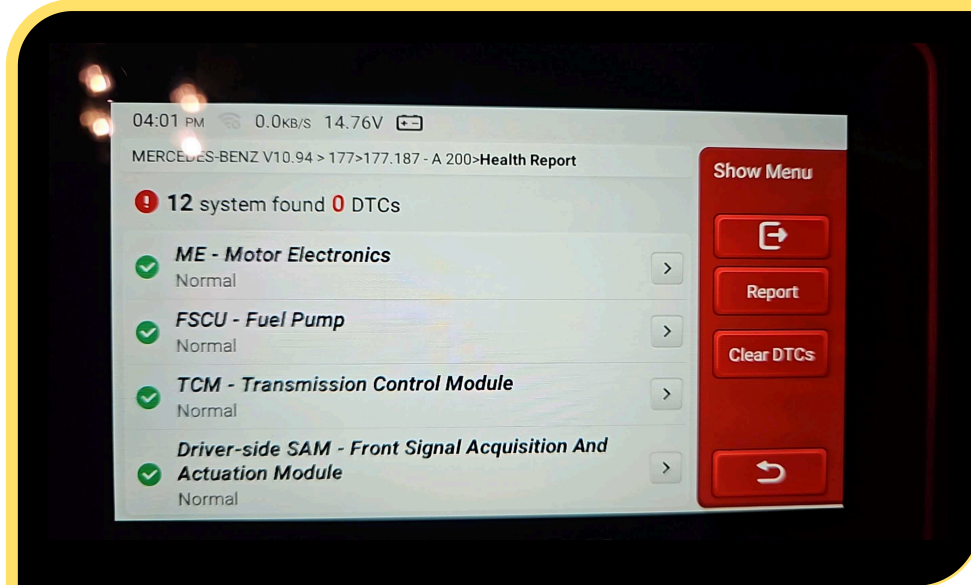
04:01 PM 0.0KB/S 14.76V

MERCEDES-BENZ V10.94 > 177>177.187 - A 200>Health Report

12 system found 0 DTCs

ME - Motor Electronics
Normal

FSCU - Fuel Pump
Normal

TCM - Transmission Control Module
Normal

Driver-side SAM - Front Signal Acquisition And Actuation Module
Normal

Show Menu

Report

Clear DTCs